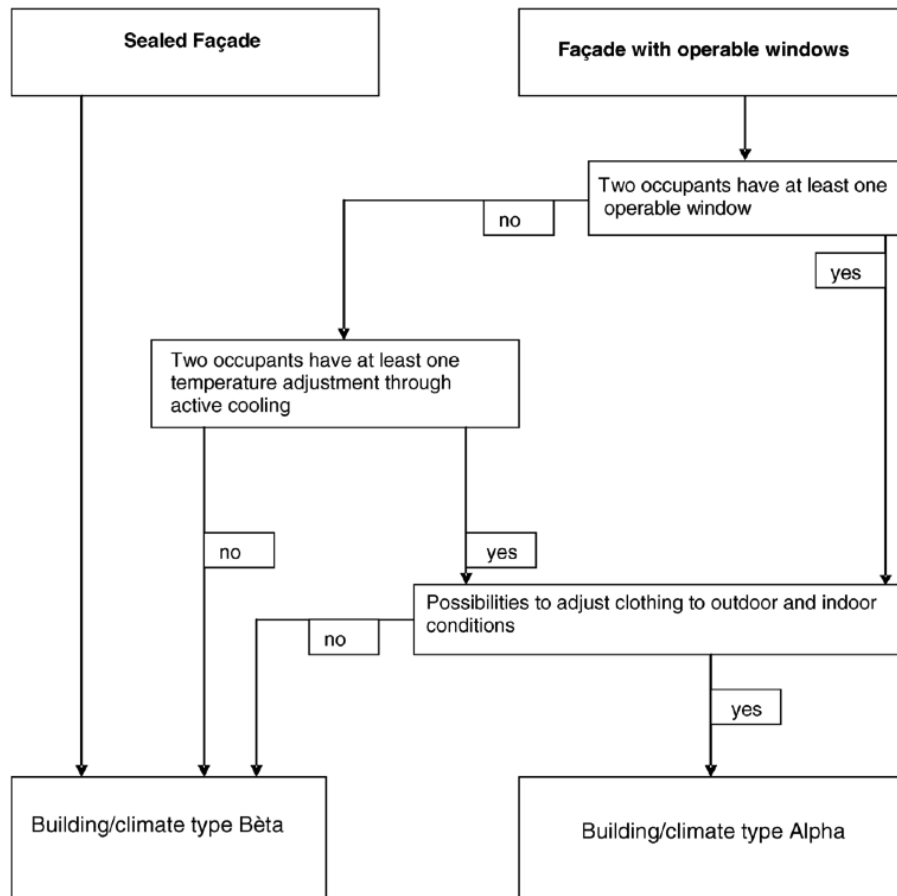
Sealed Façade

Façade with operable windows

Two occupants have at least one operable window

no

yes

Two occupants have at least one temperature adjustment through active cooling

no

yes

Possibilities to adjust clothing to outdoor and indoor conditions

no

yes

Building/climate type Bèta

Building/climate type Alpha